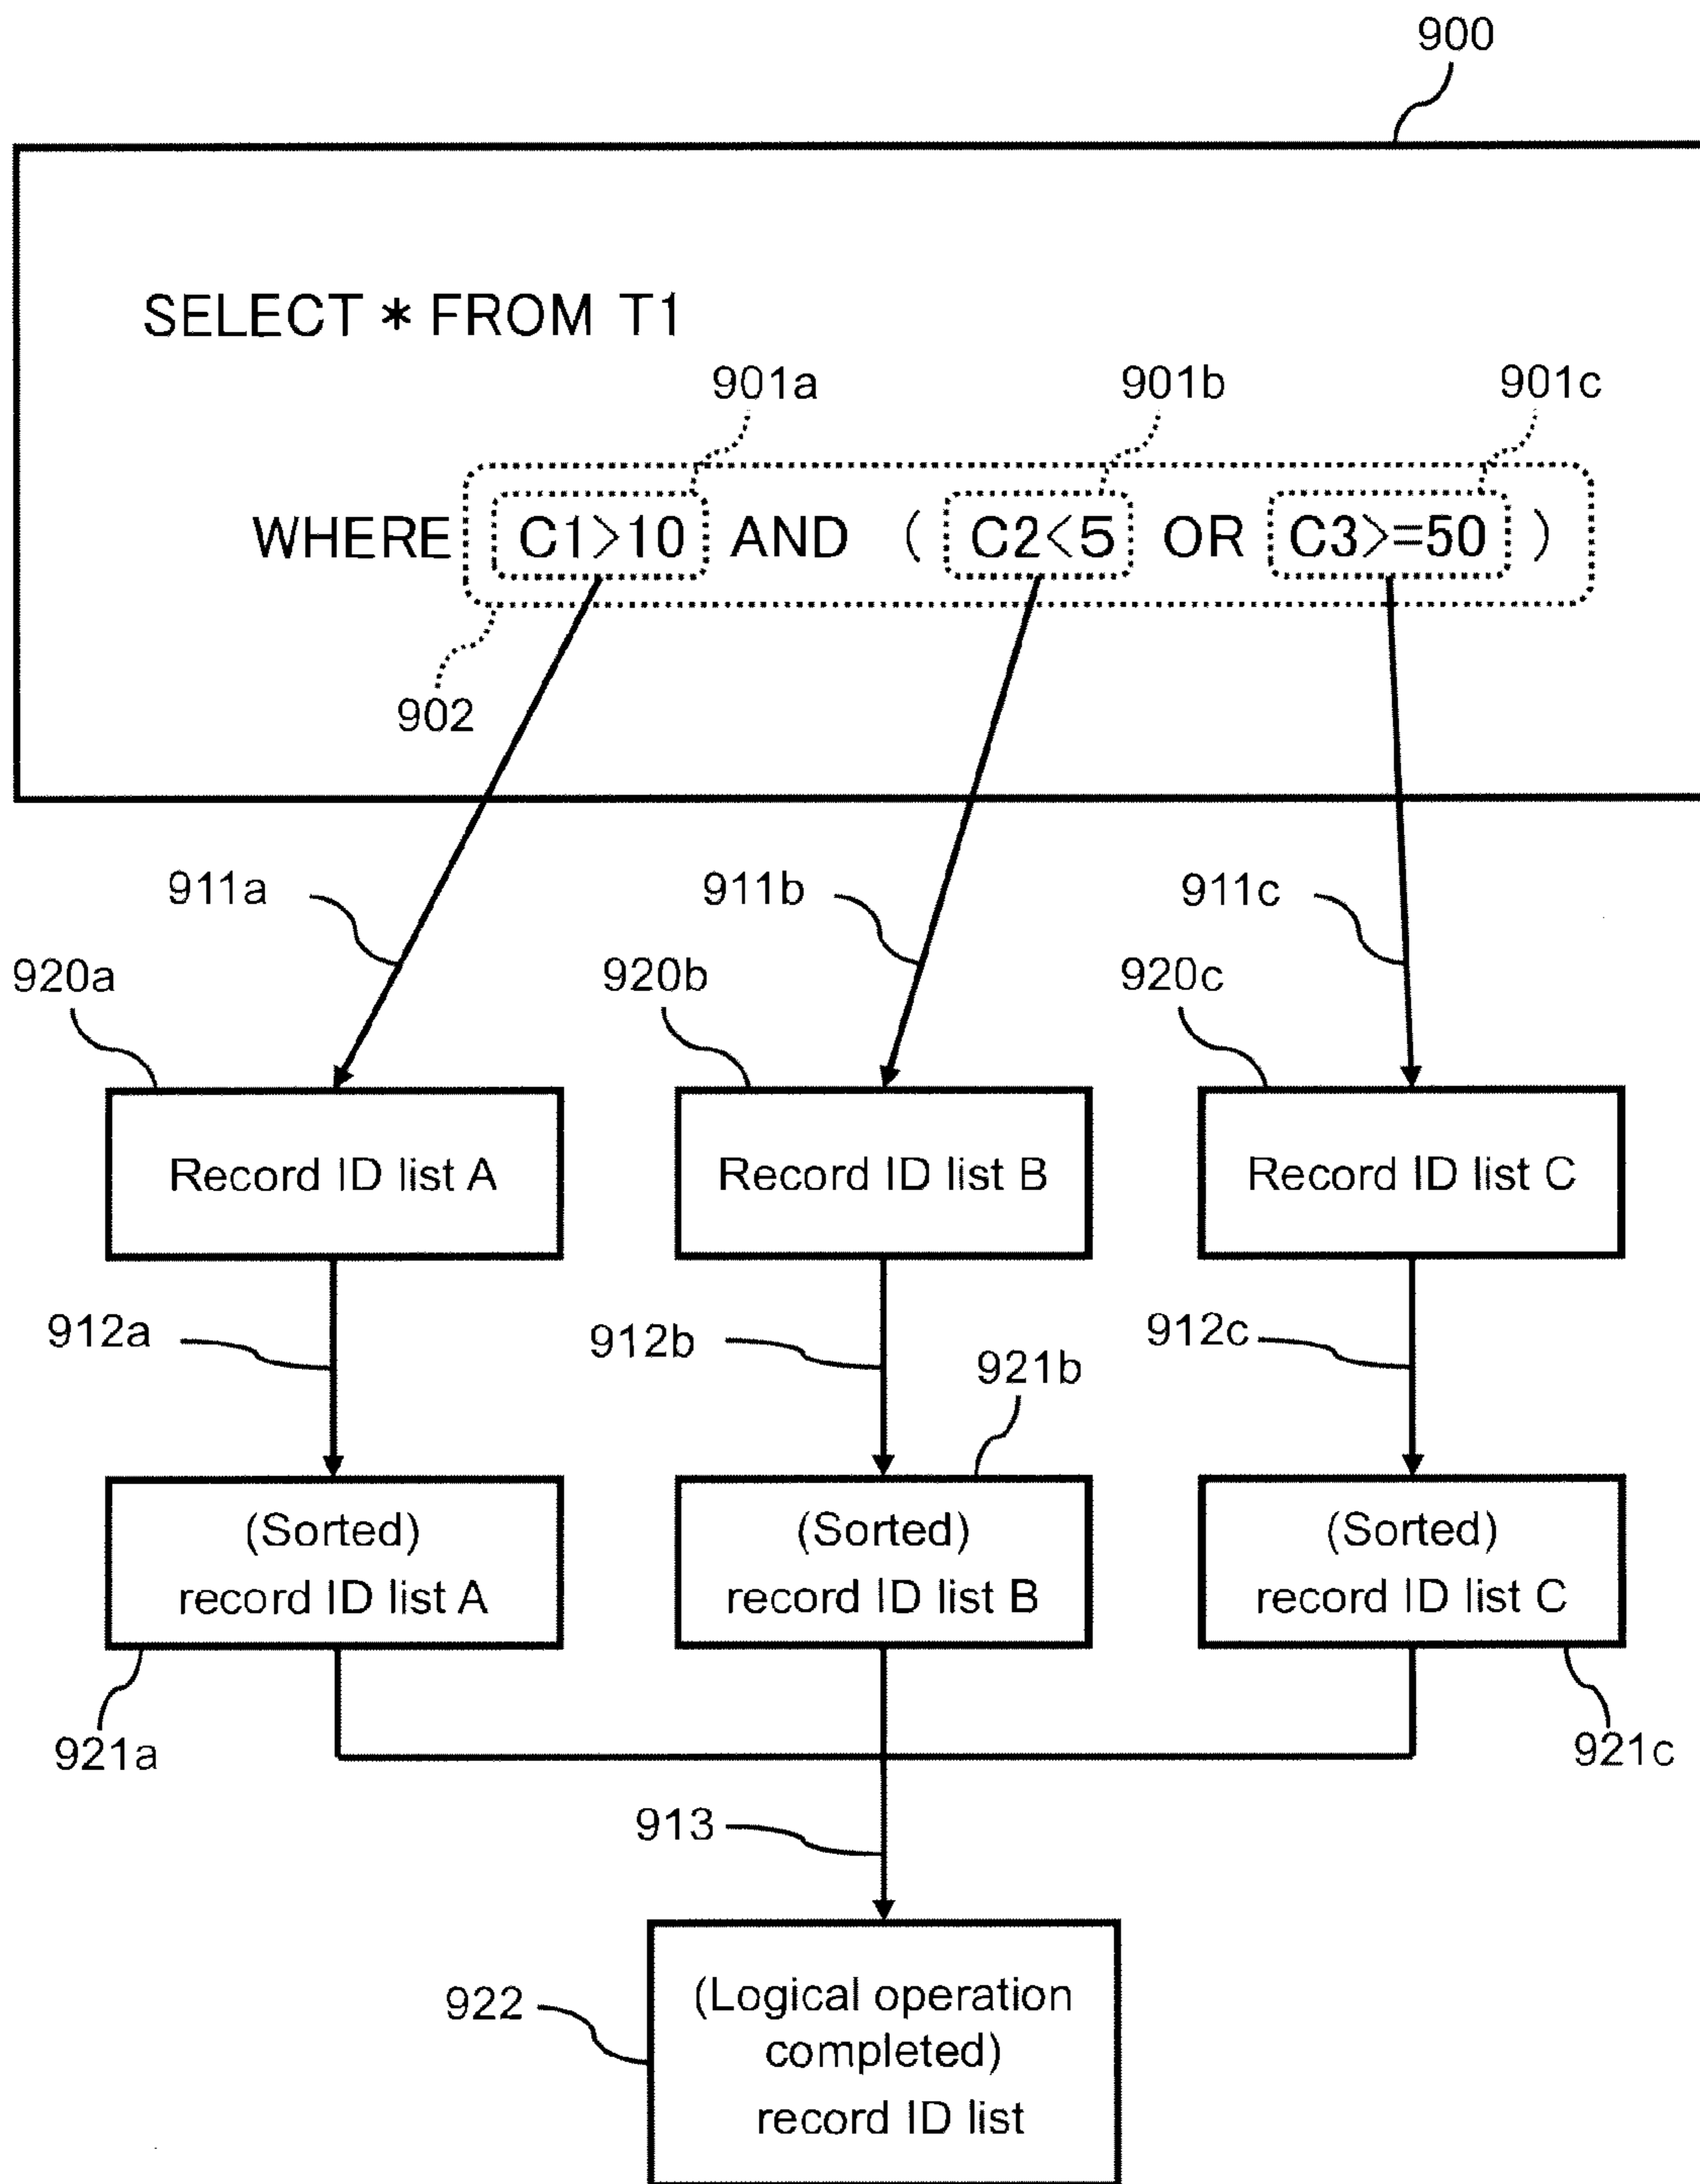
900

SELECT * FROM T1

901a 901b 901c

WHERE C1>10 AND ( C2<5 OR C3>=50 )

902

911a 911b 911c

920a 920b 920c

Record ID list A

Record ID list B

Record ID list C

912a 912b 912c

921b

(Sorted) record ID list A

(Sorted) record ID list B

(Sorted) record ID list C

921a 921c

913

922

(Logical operation completed) record ID list